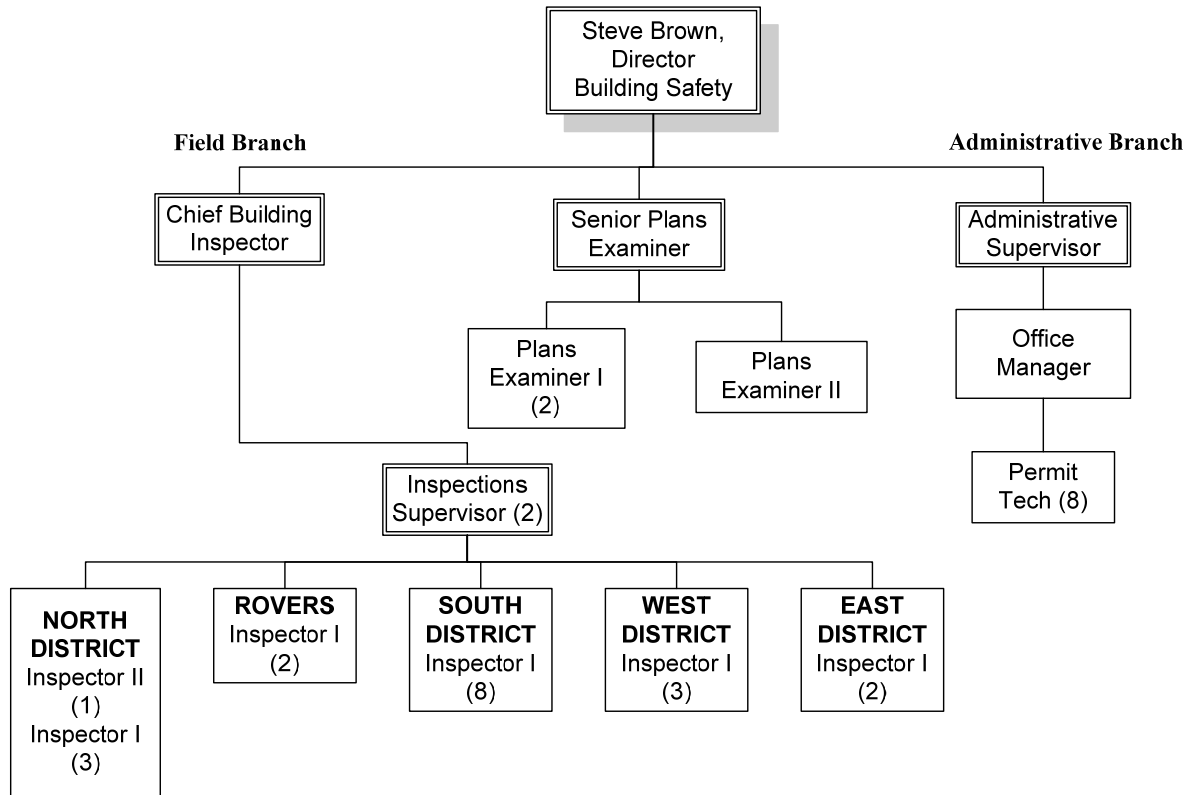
Steve Brown, Director Building Safety

Field Branch

Administrative Branch

Chief Building Inspector

Senior Plans Examiner

Administrative Supervisor

Plans Examiner I (2)

Plans Examiner II

Office Manager

Permit Tech (8)

Inspections Supervisor (2)

NORTH DISTRICT Inspector II (1) Inspector I (3)

ROVERS Inspector I (2)

SOUTH DISTRICT Inspector I (8)

WEST DISTRICT Inspector I (3)

EAST DISTRICT Inspector I (2)